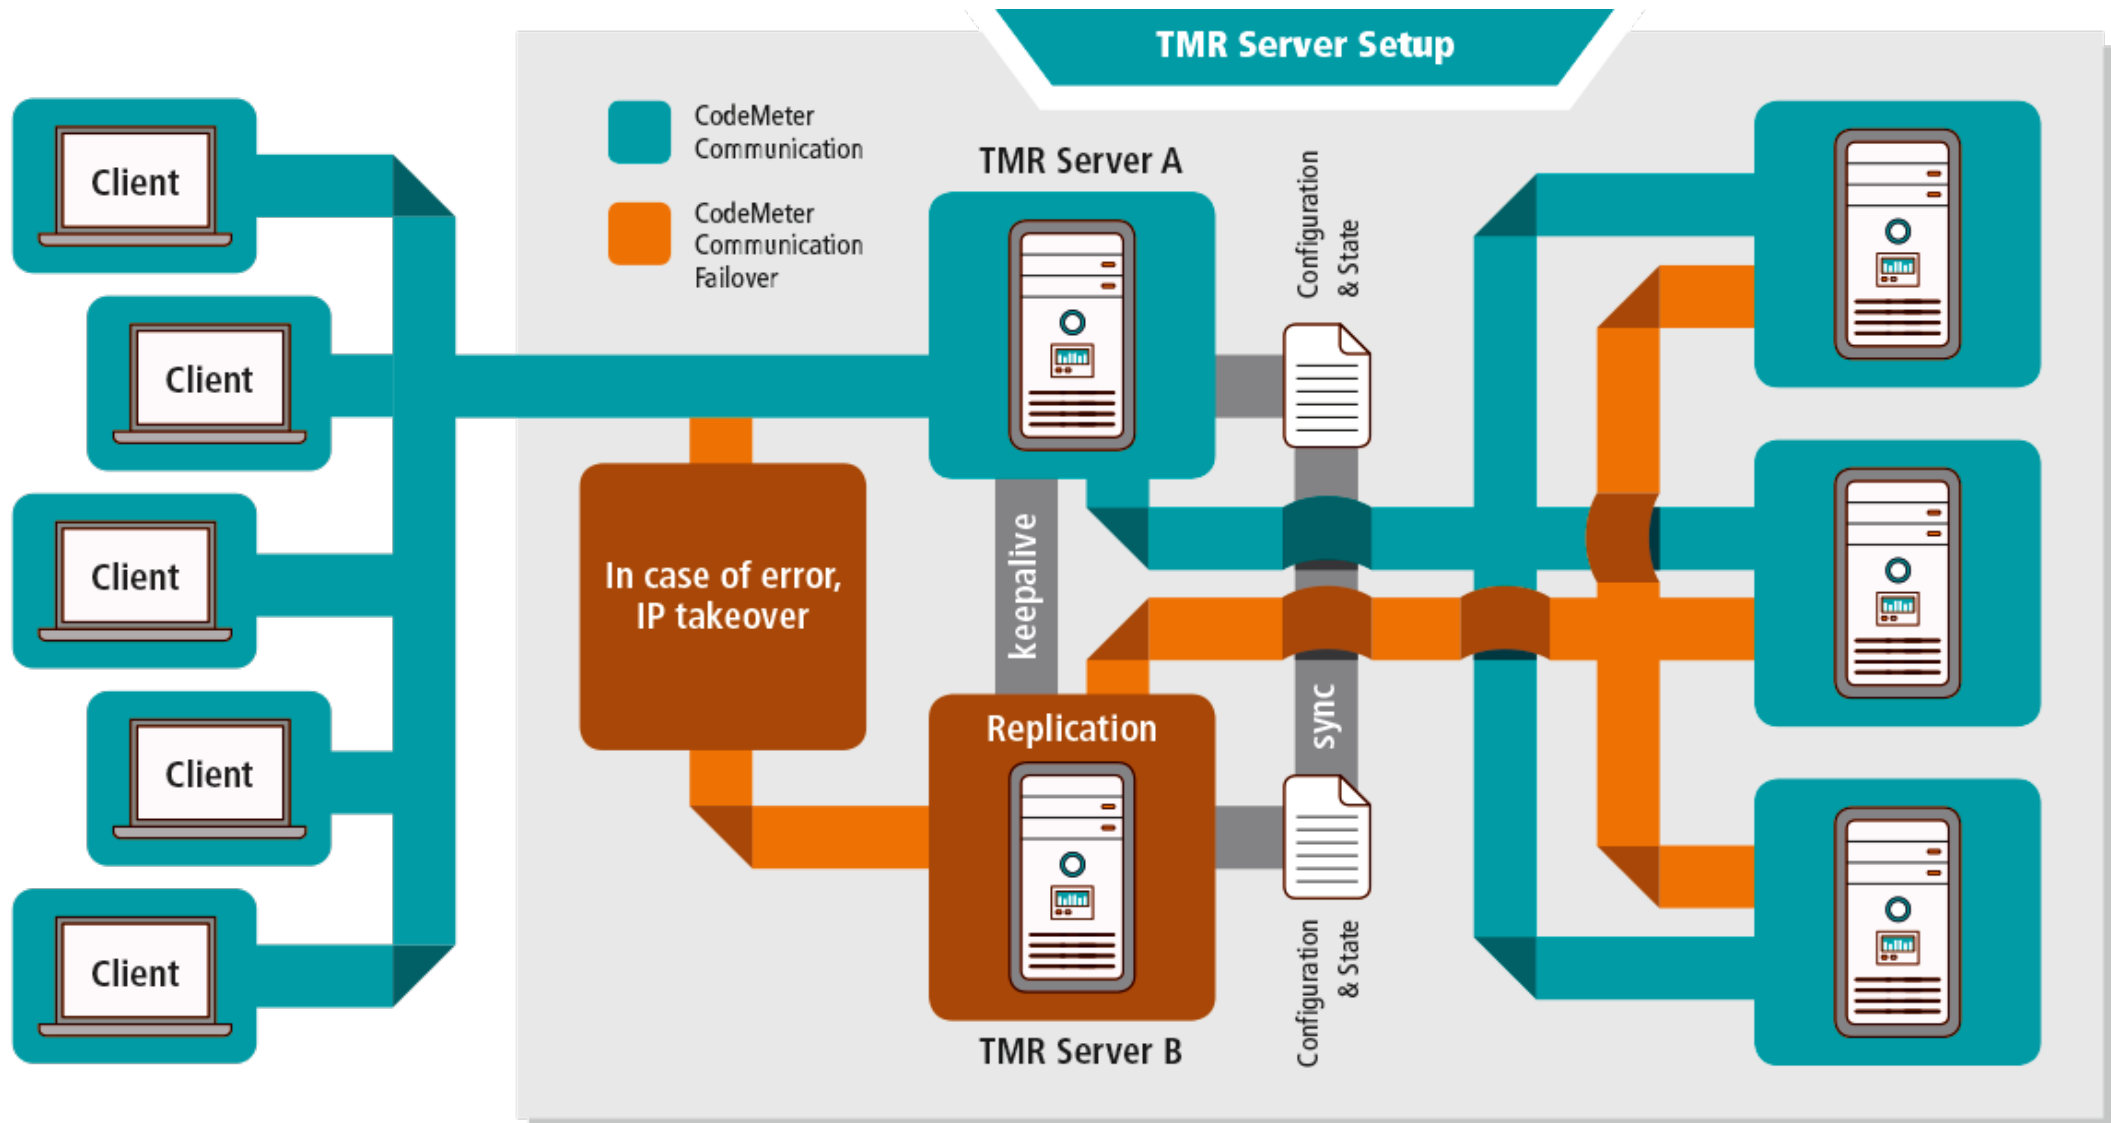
TMR Server Setup

CodeMeter Communication

CodeMeter Communication Failover

TMR Server A

Configuration & State

Client

Client

Client

Client

Client

In case of error, IP takeover

keepalive

sync

Replication

Configuration & State

TMR Server B